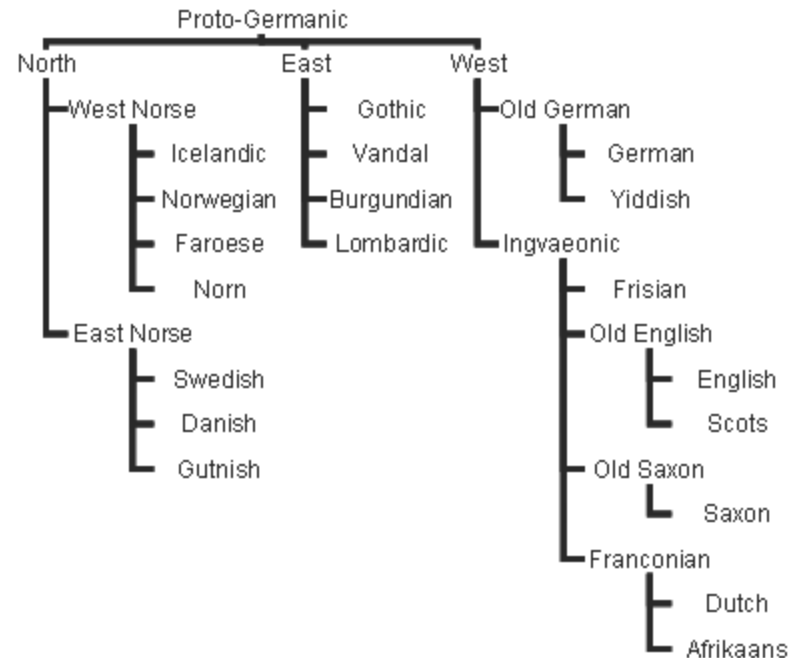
Proto-Germanic

North
West Norse
Icelandic
Norwegian
Faroese
Norn
East Norse
Swedish
Danish
Gutnish

East
Gothic
Vandal
Burgundian
Lombardic

West
Old German
German
Yiddish
Ingvaeonic
Frisian
Old English
English
Scots
Old Saxon
Saxon
Franconian
Dutch
Afrikaans